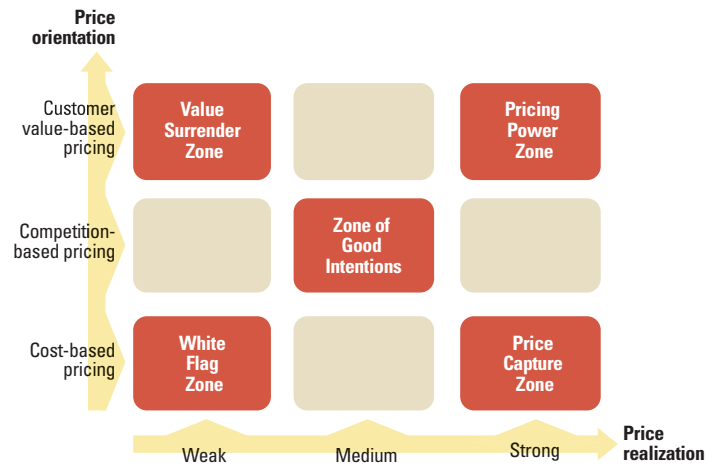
Price orientation

Customer value-based pricing

Competition-based pricing

Cost-based pricing

Value Surrender Zone

Pricing Power Zone

Zone of Good Intentions

White Flag Zone

Price Capture Zone

Weak

Medium

Strong

Price realization